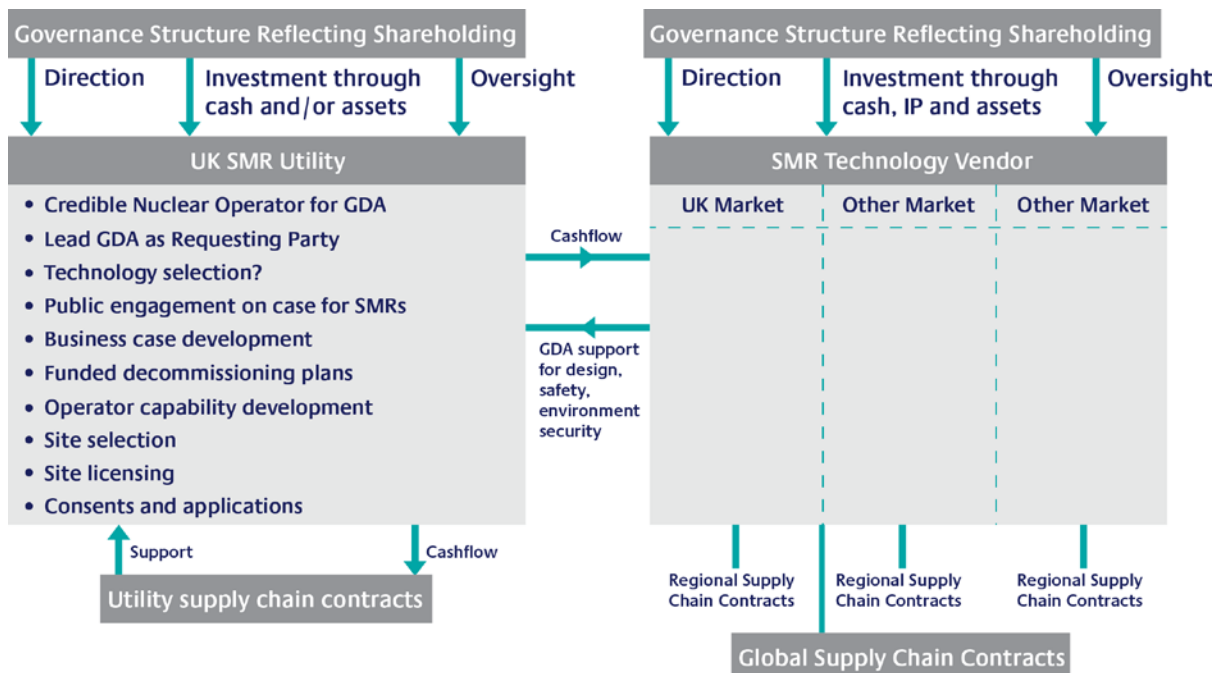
Governance Structure Reflecting Shareholding

Direction

Investment through cash and/or assets

Oversight

UK SMR Utility

• Credible Nuclear Operator for GDA
• Lead GDA as Requesting Party
• Technology selection?
• Public engagement on case for SMRs
• Business case development
• Funded decommissioning plans
• Operator capability development
• Site selection
• Site licensing
• Consents and applications

Support

Cashflow

Utility supply chain contracts

Cashflow

GDA support for design, safety, environment security

Governance Structure Reflecting Shareholding

Direction

Investment through cash, IP and assets

Oversight

SMR Technology Vendor

UK Market

Other Market

Other Market

Regional Supply Chain Contracts

Regional Supply Chain Contracts

Regional Supply Chain Contracts

Global Supply Chain Contracts